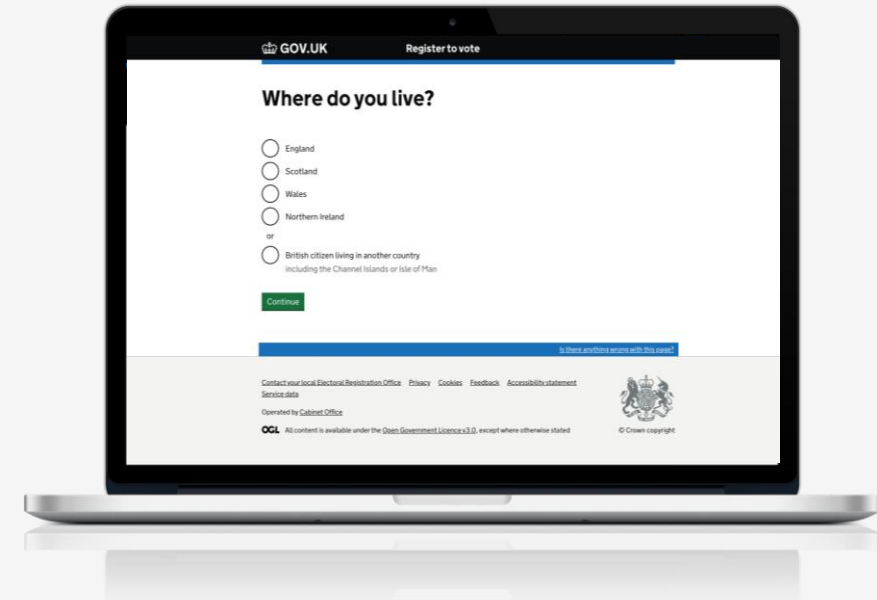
GOV.UK Register to vote

Where do you live?

England

Scotland

Wales

Northern Ireland

or

British citizen living in another country
including the Channel Islands or Isle of Man

Continue

Is there anything wrong with this page?

Contact your local Electoral Registration Office Privacy Cookies Feedback Accessibility statement Service data

Operated by Cabinet Office

OGL All content is available under the Open Government Licence v3.0, except where otherwise stated

© Crown copyright